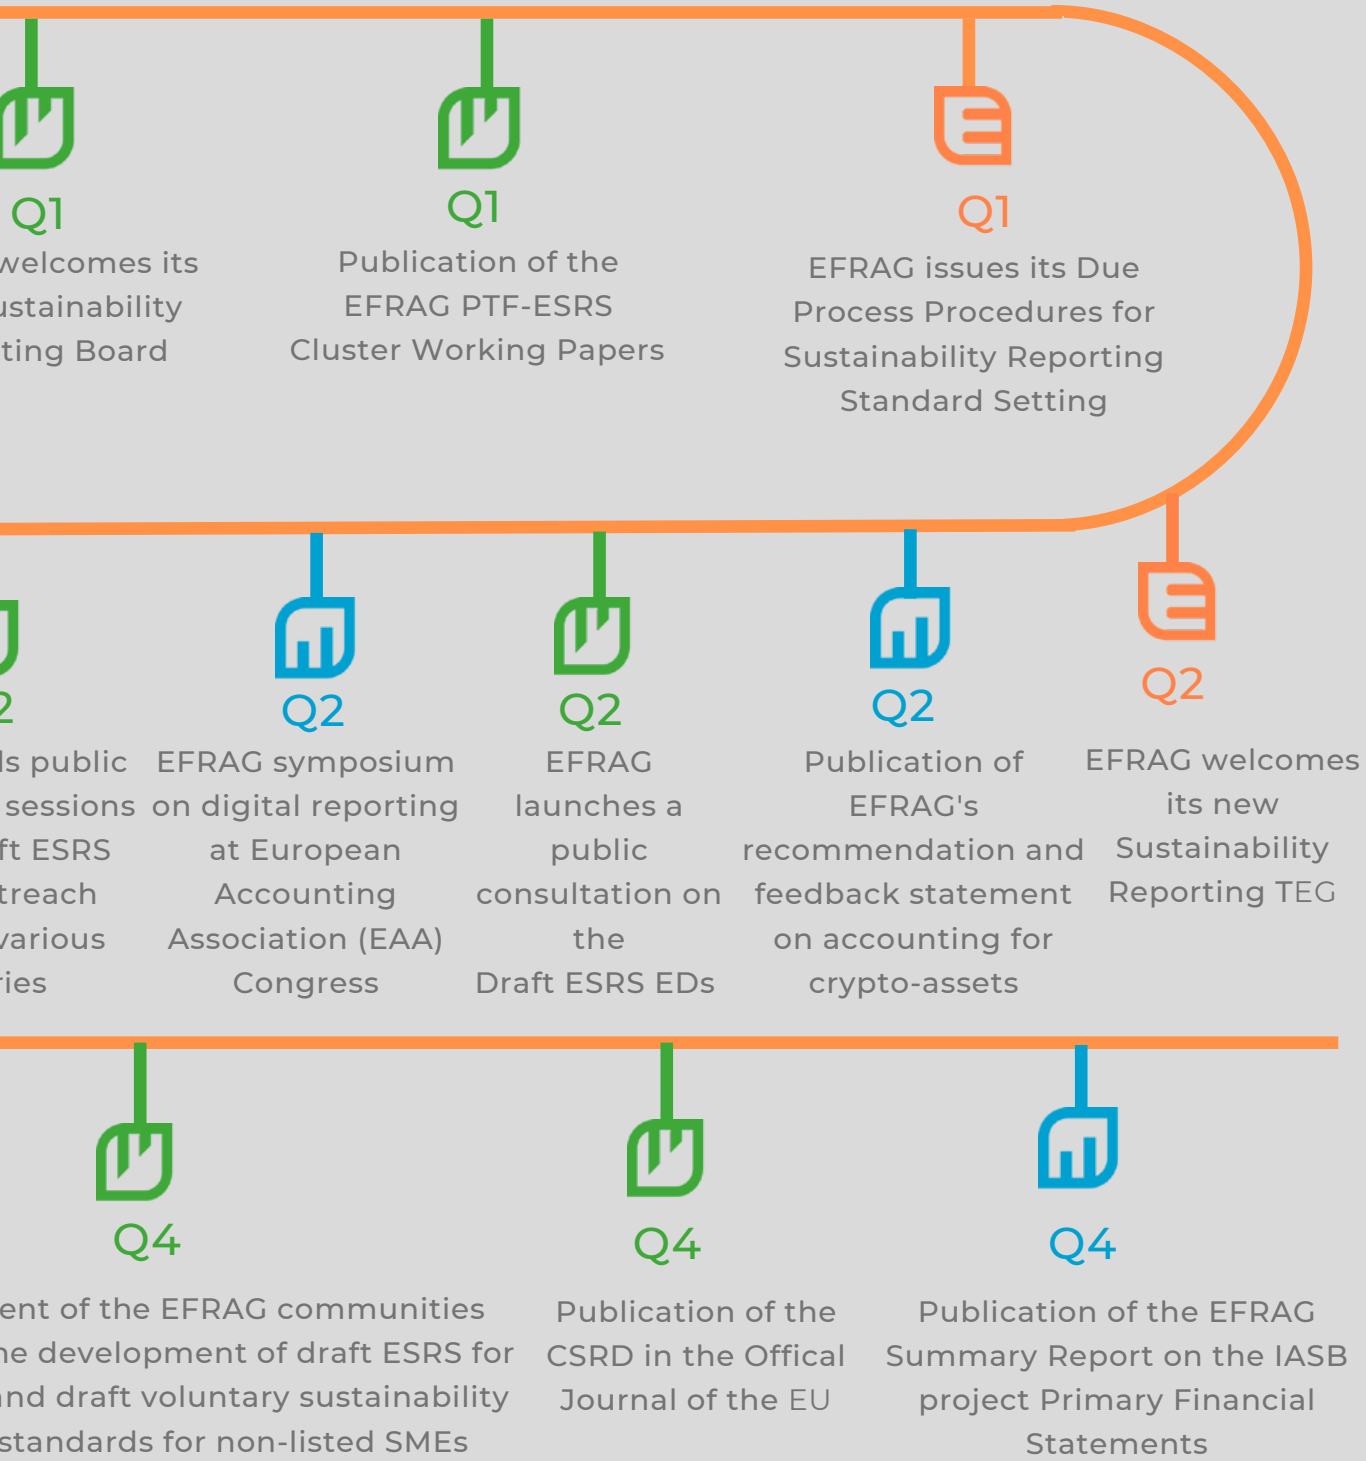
Q1
welcomes its
ustainability
ting Board

Q1
Publication of the EFRAG PTF-ESRS Cluster Working Papers

Q1
EFRAG issues its Due Process Procedures for Sustainability Reporting Standard Setting

2
ls public
sessions
ft ESRS
treach
various
ries

Q2
EFRAG symposium on digital reporting at European Accounting Association (EAA) Congress

Q2
EFRAG launches a public consultation on the Draft ESRS EDs

Q2
Publication of EFRAG's recommendation and feedback statement on accounting for crypto-assets

Q2
EFRAG welcomes its new Sustainability Reporting TEG

Q4
ent of the EFRAG communities
he development of draft ESRS for
nd draft voluntary sustainability
standards for non-listed SMEs

Q4
Publication of the CSRD in the Offical Journal of the EU

Q4
Publication of the EFRAG Summary Report on the IASB project Primary Financial Statements